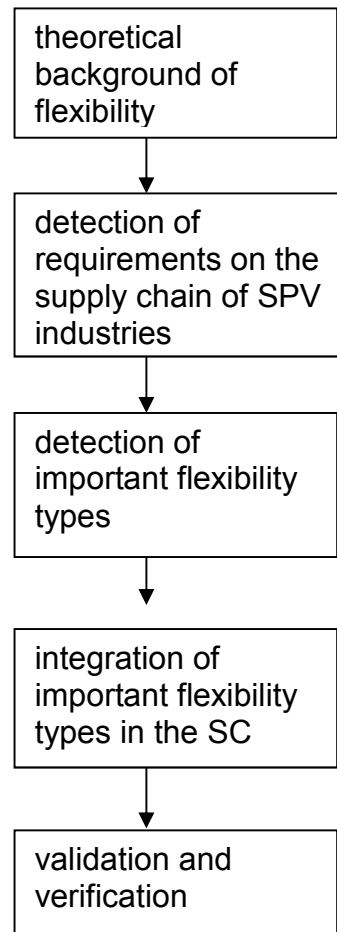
theoretical background of flexibility

detection of requirements on the supply chain of SPV industries

detection of important flexibility types

integration of important flexibility types in the SC

validation and verification